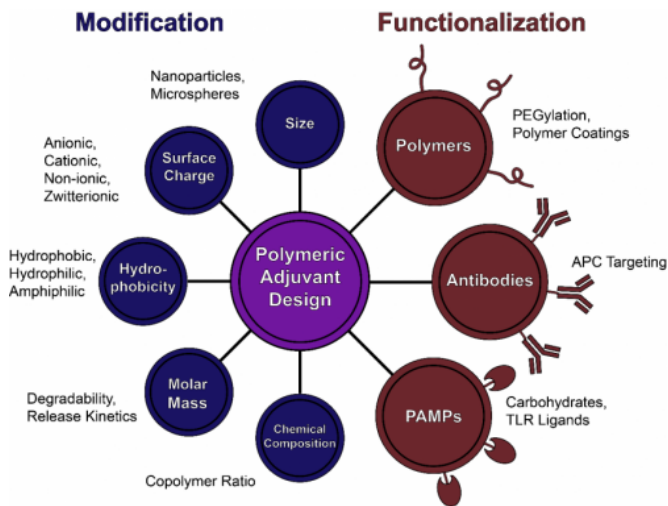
Modification

Functionalization

Nanoparticles, Microspheres

Size

Anionic, Cationic, Non-ionic, Zwitterionic

Surface Charge

Hydrophobic, Hydrophilic, Amphiphilic

Hydrophobicity

Polymeric Adjuvant Design

Degradability, Release Kinetics

Molar Mass

Chemical Composition

Copolymer Ratio

Polymers

PEGylation, Polymer Coatings

Antibodies

APC Targeting

PAMPs

Carbohydrates, TLR Ligands